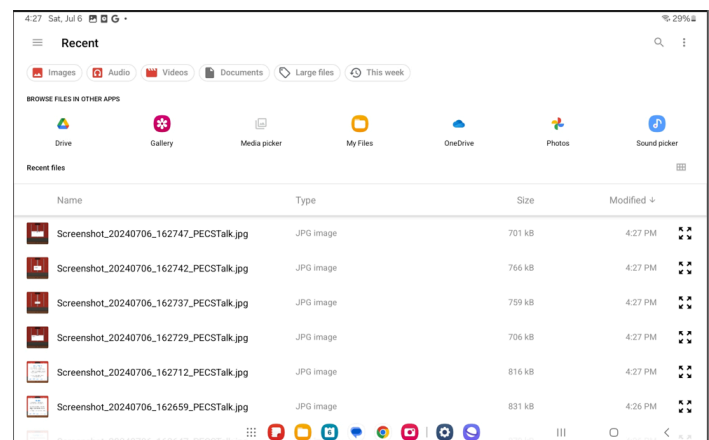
4:27 Sat, Jul 6 G •
29%

Recent

Images Audio Videos Documents Large files This week

BROWSE FILES IN OTHER APPS

Drive Gallery Media picker My Files OneDrive Photos Sound picker

Recent files

| Name | Type | Size | Modified ↓ |
|---|---|---|---|
| Screenshot_20240706_162747_PECSTalk.jpg | JPG image | 701 kB | 4:27 PM |
| Screenshot_20240706_162742_PECSTalk.jpg | JPG image | 766 kB | 4:27 PM |
| Screenshot_20240706_162737_PECSTalk.jpg | JPG image | 759 kB | 4:27 PM |
| Screenshot_20240706_162729_PECSTalk.jpg | JPG image | 706 kB | 4:27 PM |
| Screenshot_20240706_162712_PECSTalk.jpg | JPG image | 816 kB | 4:27 PM |
| Screenshot_20240706_162659_PECSTalk.jpg | JPG image | 831 kB | 4:26 PM |
| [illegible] | | | |